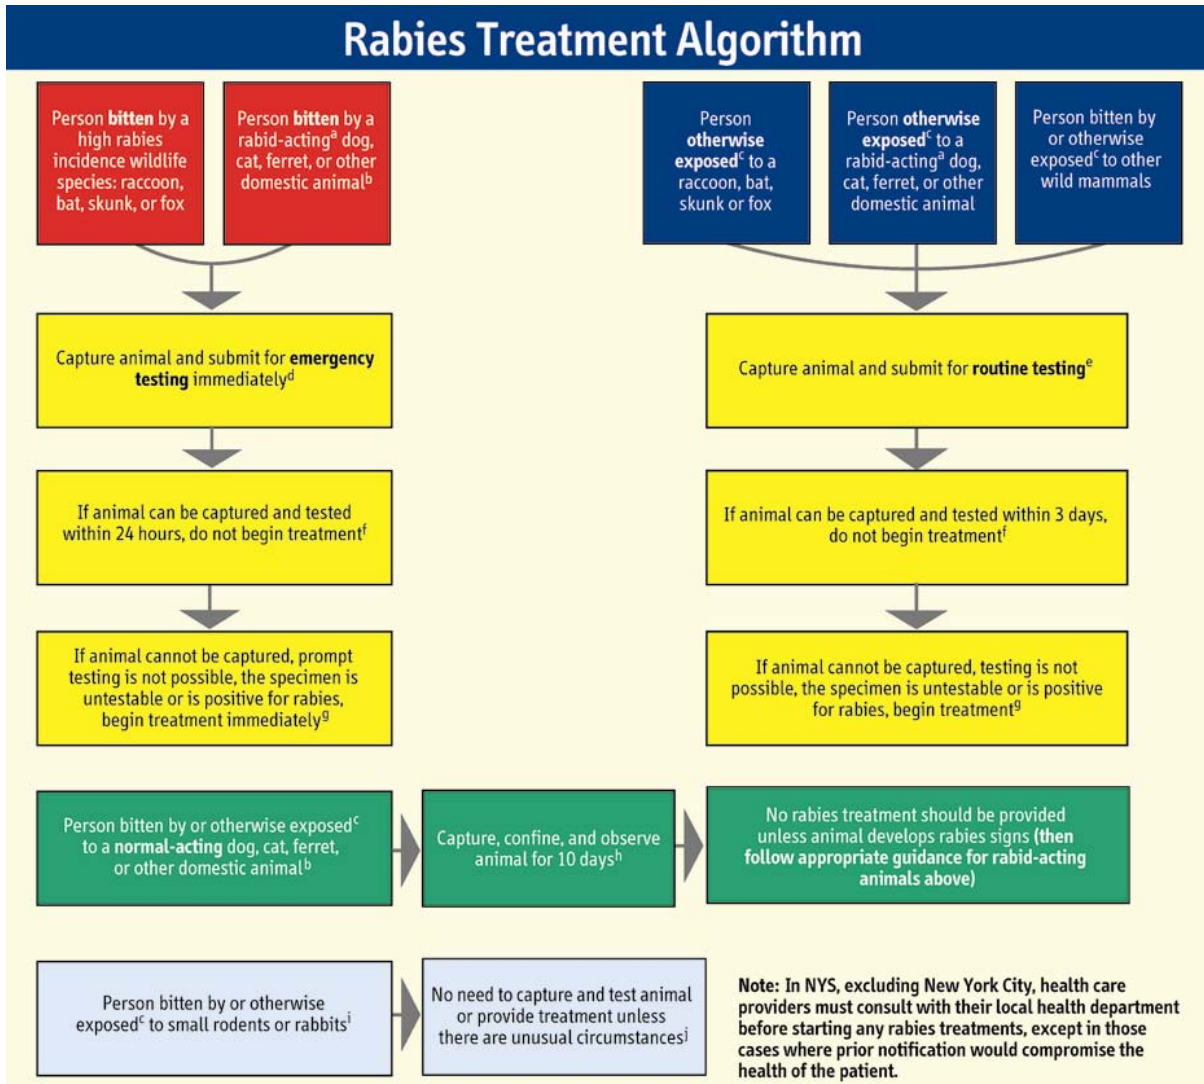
Rabies Treatment Algorithm

Person **bitten** by a high rabies incidence wildlife species: raccoon, bat, skunk, or fox

Person **bitten** by a rabid-acting$^a$ dog, cat, ferret, or other domestic animal$^b$

Person **otherwise exposed**$^c$ to a raccoon, bat, skunk or fox

Person **otherwise exposed**$^c$ to a rabid-acting$^a$ dog, cat, ferret, or other domestic animal

Person bitten by or otherwise exposed$^c$ to other wild mammals

Capture animal and submit for **emergency testing** immediately$^d$

Capture animal and submit for **routine testing**$^e$

If animal can be captured and tested within 24 hours, do not begin treatment$^f$

If animal can be captured and tested within 3 days, do not begin treatment$^f$

If animal cannot be captured, prompt testing is not possible, the specimen is untestable or is positive for rabies, begin treatment immediately$^g$

If animal cannot be captured, testing is not possible, the specimen is untestable or is positive for rabies, begin treatment$^g$

Person bitten by or otherwise exposed$^c$ to a **normal-acting** dog, cat, ferret, or other domestic animal$^b$

Capture, confine, and observe animal for 10 days$^h$

No rabies treatment should be provided unless animal develops rabies signs **(then follow appropriate guidance for rabid-acting animals above)**

Person bitten by or otherwise exposed$^c$ to small rodents or rabbits$^i$

No need to capture and test animal or provide treatment unless there are unusual circumstances$^j$

**Note: In NYS, excluding New York City, health care providers must consult with their local health department before starting any rabies treatments, except in those cases where prior notification would compromise the health of the patient.**